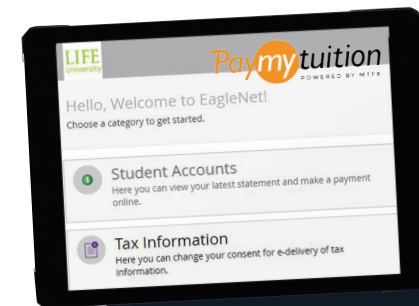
LIFE University

Paymytuition
POWERED BY MTFX

Hello, Welcome to EagleNet!
Choose a category to get started.

Student Accounts
Here you can view your latest statement and make a payment online.

Tax Information
Here you can change your consent for e-delivery of tax information.